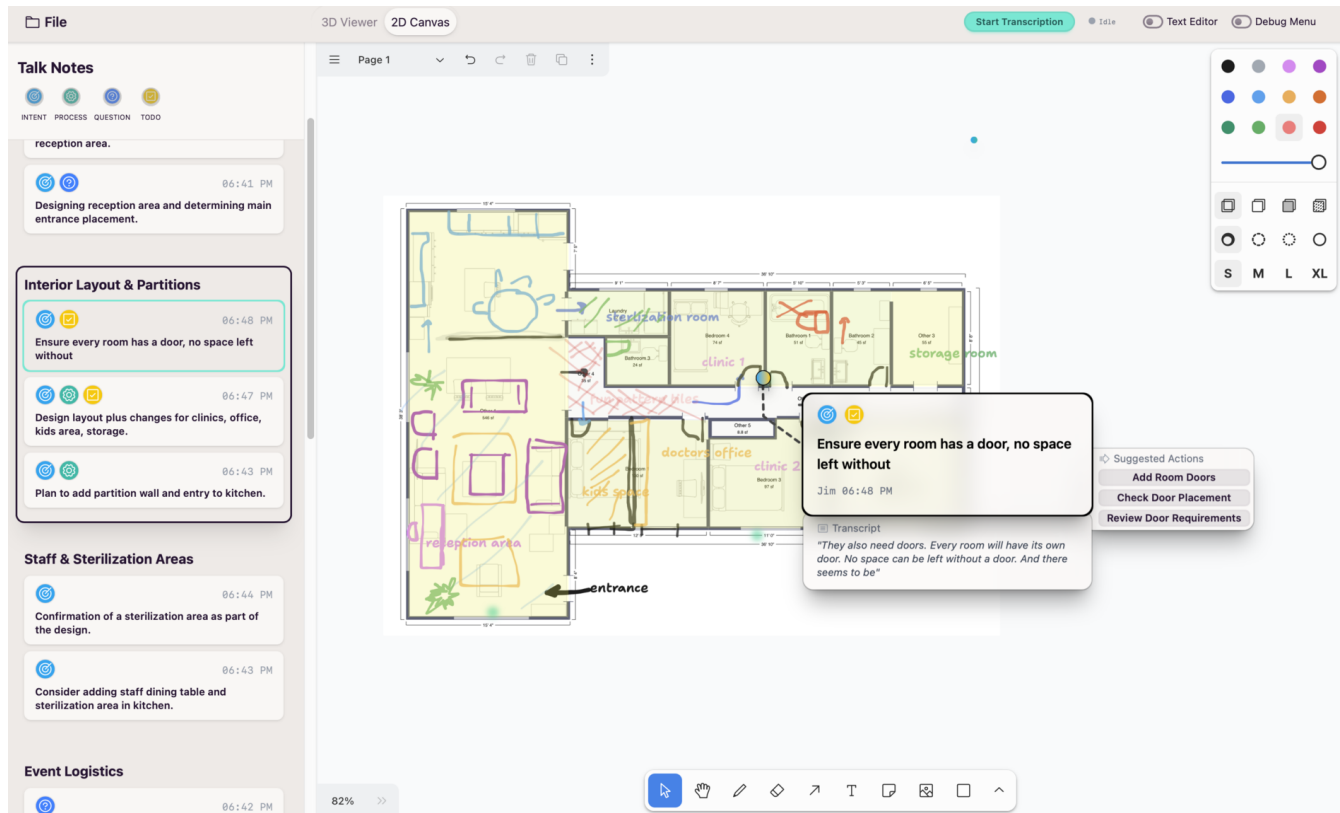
File

3D Viewer 2D Canvas

Start Transcription Idle Text Editor Debug Menu

Talk Notes

INTENT PROCESS QUESTION TODO

reception area.

06:41 PM
Designing reception area and determining main entrance placement.

Interior Layout & Partitions

06:48 PM
Ensure every room has a door, no space left without

06:47 PM
Design layout plus changes for clinics, office, kids area, storage.

06:43 PM
Plan to add partition wall and entry to kitchen.

Staff & Sterilization Areas

06:44 PM
Confirmation of a sterilization area as part of the design.

06:43 PM
Consider adding staff dining table and sterilization area in kitchen.

Event Logistics

06:42 PM

Page 1

sterilization room
clinic 1
storage room
doctors office
clinic 2
kids space
reception area
entrance
Laundry
Bedroom 4
Bedroom 1
Bedroom 2
Other 5
Bathroom 2
Other 4
Bedroom

Ensure every room has a door, no space left without

Jim 06:48 PM

Transcript
"They also need doors. Every room will have its own door. No space can be left without a door. And there seems to be"

Suggested Actions
Add Room Doors
Check Door Placement
Review Door Requirements

S M L XL

82%